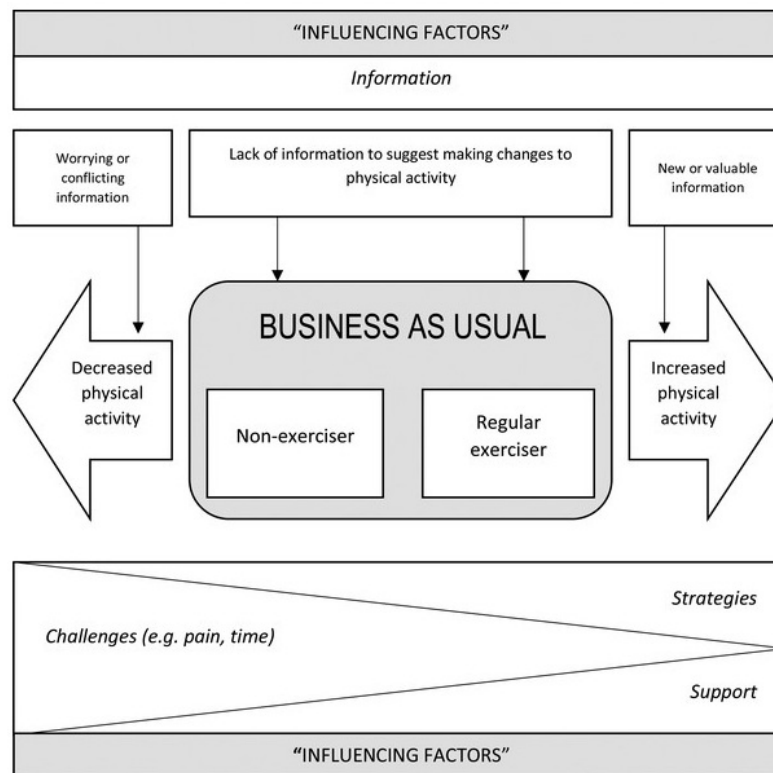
"INFLUENCING FACTORS"

Information

Worrying or conflicting information

Lack of information to suggest making changes to physical activity

New or valuable information

Decreased physical activity

BUSINESS AS USUAL

Non-exerciser

Regular exerciser

Increased physical activity

Strategies

Challenges (e.g. pain, time)

Support

"INFLUENCING FACTORS"